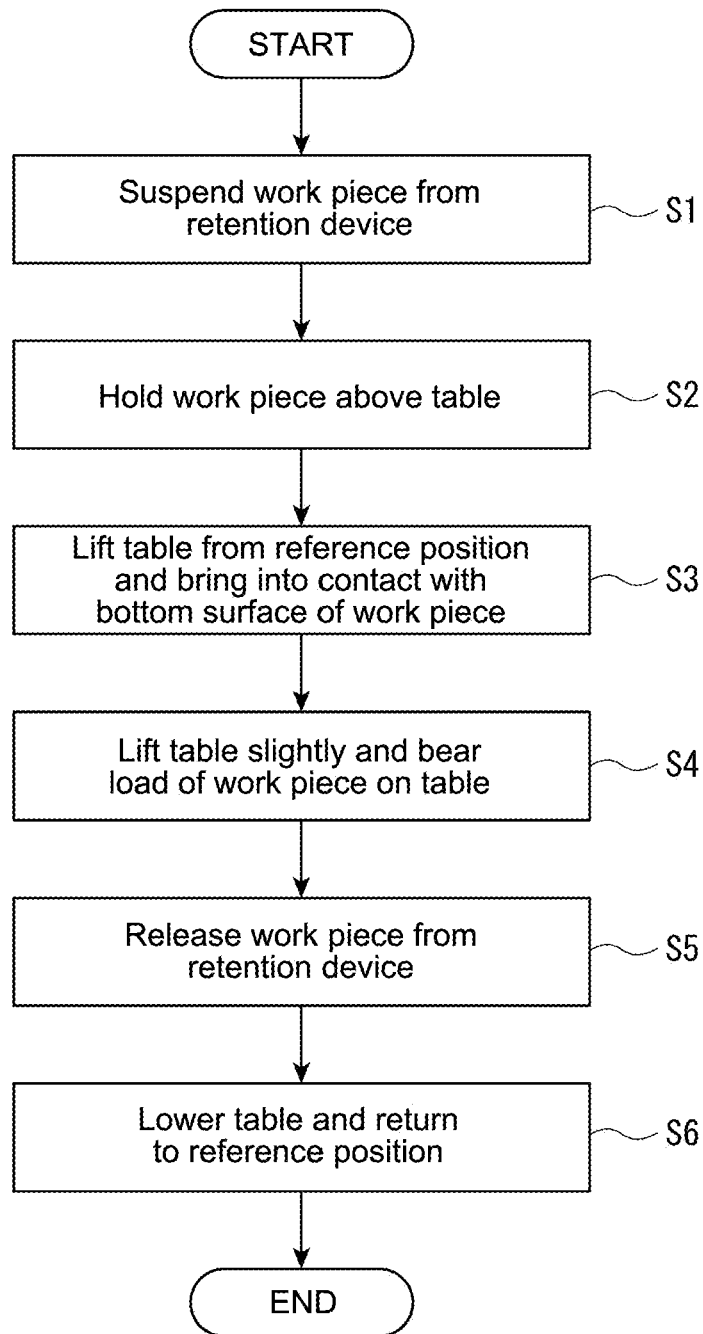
START

Suspend work piece from retention device

S1

Hold work piece above table

S2

Lift table from reference position and bring into contact with bottom surface of work piece

S3

Lift table slightly and bear load of work piece on table

S4

Release work piece from retention device

S5

Lower table and return to reference position

S6

END